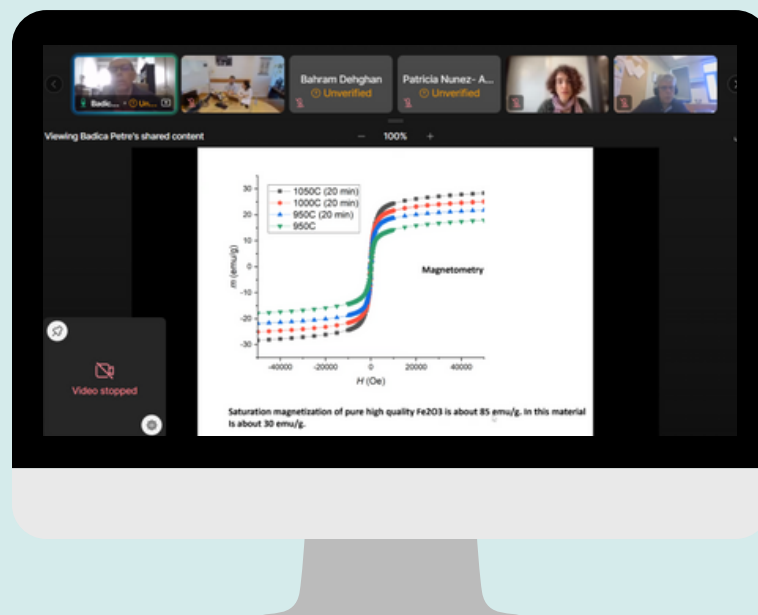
Badic... Un...

Bahram Dehghan
Unverified

Patricia Nunez- A...
Unverified

Viewing Badica Petre's shared content

100%

1050C (20 min)
1000C (20 min)
950C (20 min)
950C

30
20
10
0
-10
-20
-30

$m$ (emu/g)

Magnetometry

-40000
-20000
0
20000
40000

$H$ (Oe)

Video stopped

Saturation magnetization of pure high quality Fe2O3 is about 85 emu/g. In this material is about 30 emu/g.